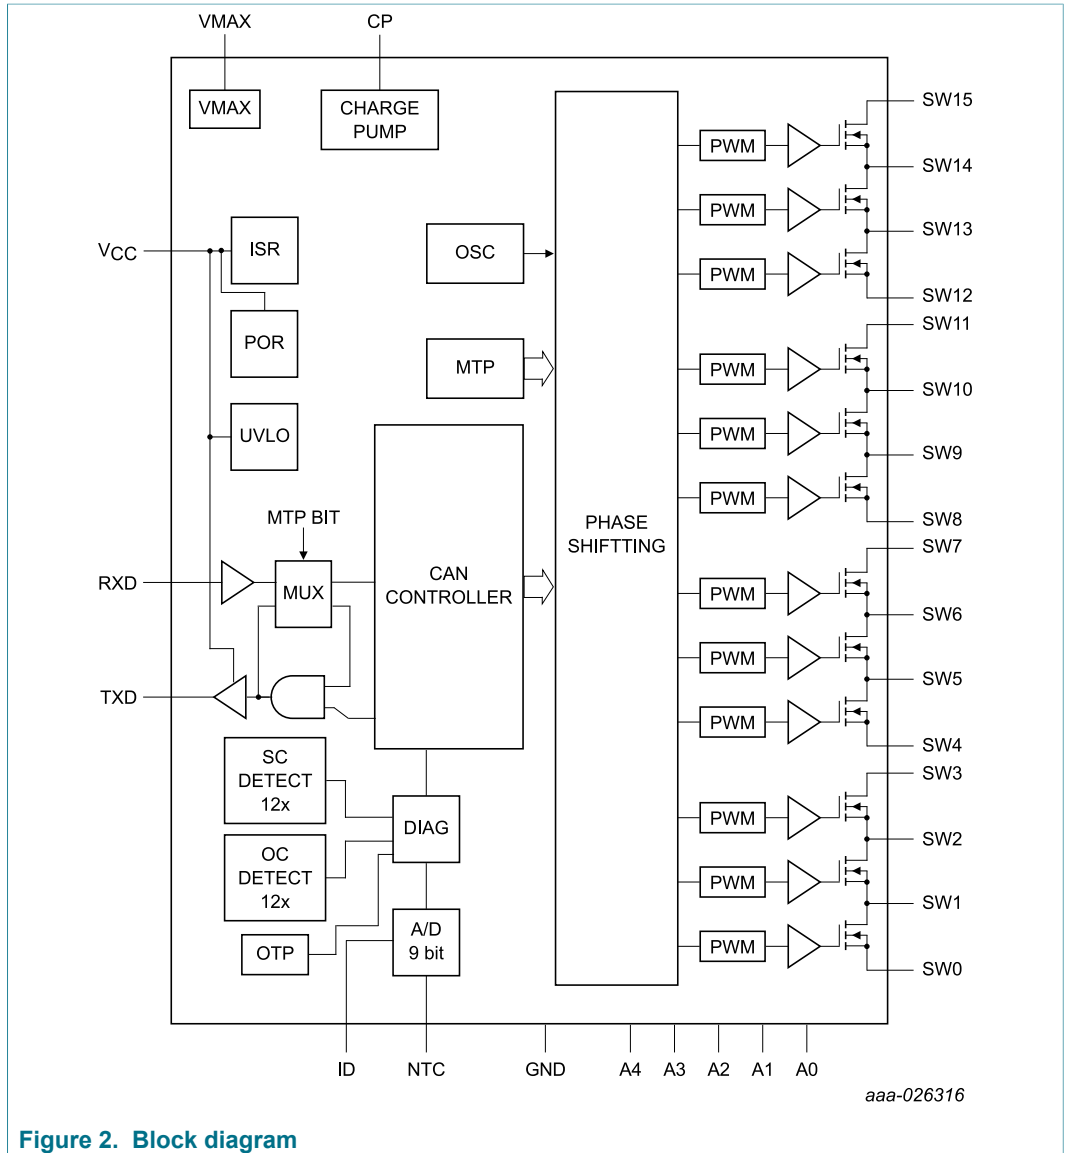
VMAX CP

VMAX

CHARGE PUMP

$V_{CC}$

ISR

POR

UVLO

OSC

MTP

MTP BIT

RXD

MUX

CAN CONTROLLER

TXD

SC DETECT 12x

OC DETECT 12x

OTP

DIAG

A/D 9 bit

PHASE SHIFTTING

PWM
PWM
PWM
PWM
PWM
PWM
PWM
PWM
PWM
PWM
PWM
PWM

SW15
SW14
SW13
SW12
SW11
SW10
SW9
SW8
SW7
SW6
SW5
SW4
SW3
SW2
SW1
SW0

ID NTC GND A4 A3 A2 A1 A0

aaa-026316

Figure 2. Block diagram